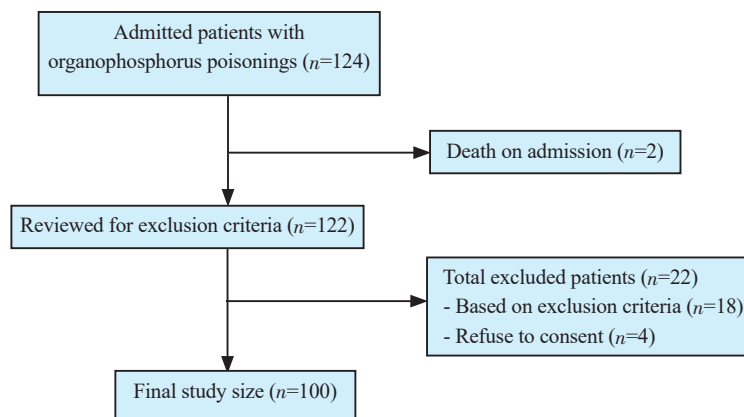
Admitted patients with organophosphorus poisonings ($n$=124)

Death on admission ($n$=2)

Reviewed for exclusion criteria ($n$=122)

Total excluded patients ($n$=22)
- Based on exclusion criteria ($n$=18)
- Refuse to consent ($n$=4)

Final study size ($n$=100)